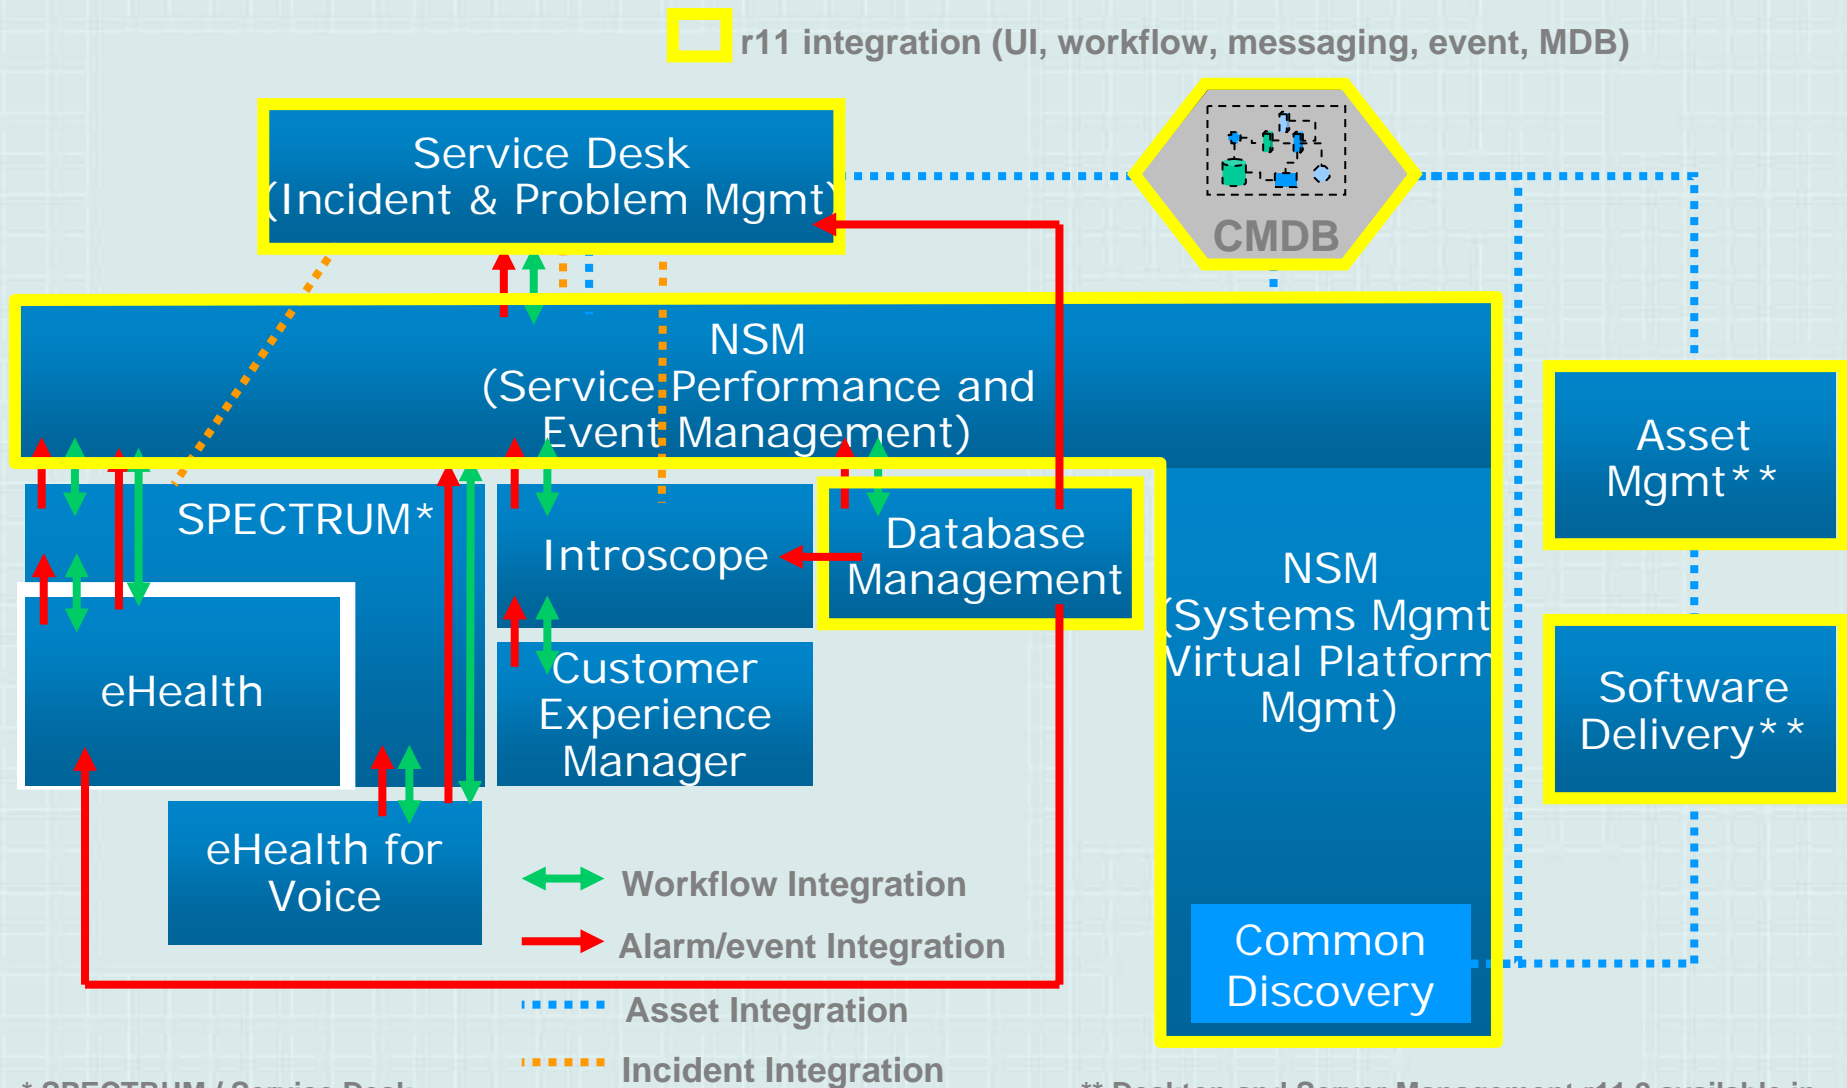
r11 integration (UI, workflow, messaging, event, MDB)

Service Desk (Incident & Problem Mgmt)

CMDB

NSM (Service Performance and Event Management)

SPECTRUM*

eHealth

eHealth for Voice

Introscope

Customer Experience Manager

Database Management

NSM (Systems Mgmt Virtual Platform Mgmt)

Common Discovery

Asset Mgmt**

Software Delivery**

Workflow Integration

Alarm/event Integration

Asset Integration

Incident Integration

* SPECTRUM / Service Desk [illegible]

** Desktop and Server Management r11.0 available in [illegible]